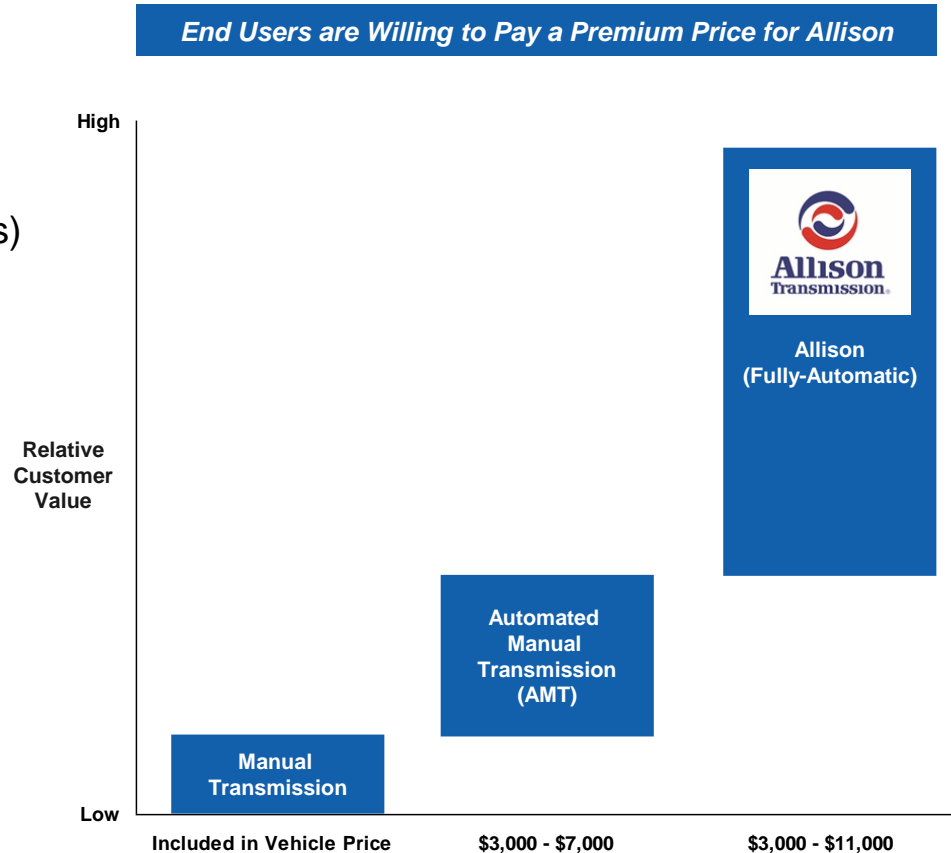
End Users are Willing to Pay a Premium Price for Allison

s)

High

Relative Customer Value

Low

Allison Transmission

Allison (Fully-Automatic)

Automated Manual Transmission (AMT)

Manual Transmission

Included in Vehicle Price

$3,000 - $7,000

$3,000 - $11,000